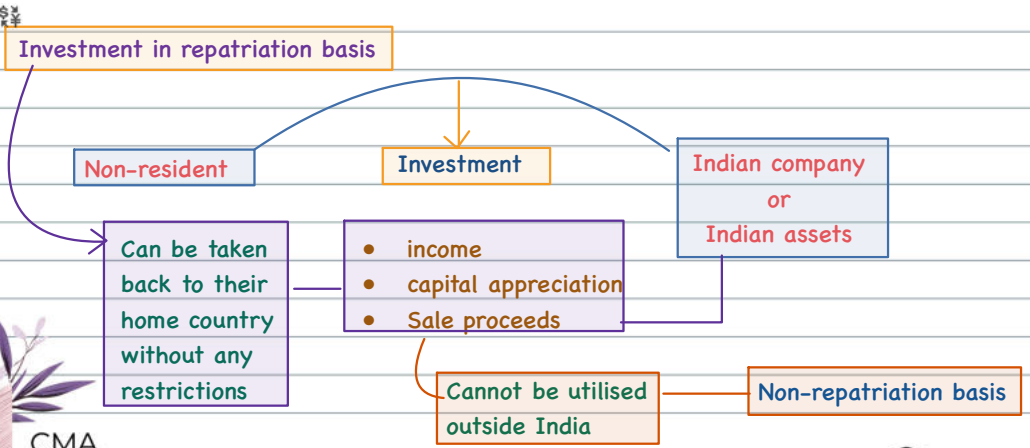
Investment in repatriation basis

Non-resident

Investment

Indian company or Indian assets

Can be taken back to their home country without any restrictions

- income
- capital appreciation
- Sale proceeds

Cannot be utilised outside India

Non-repatriation basis

CMA